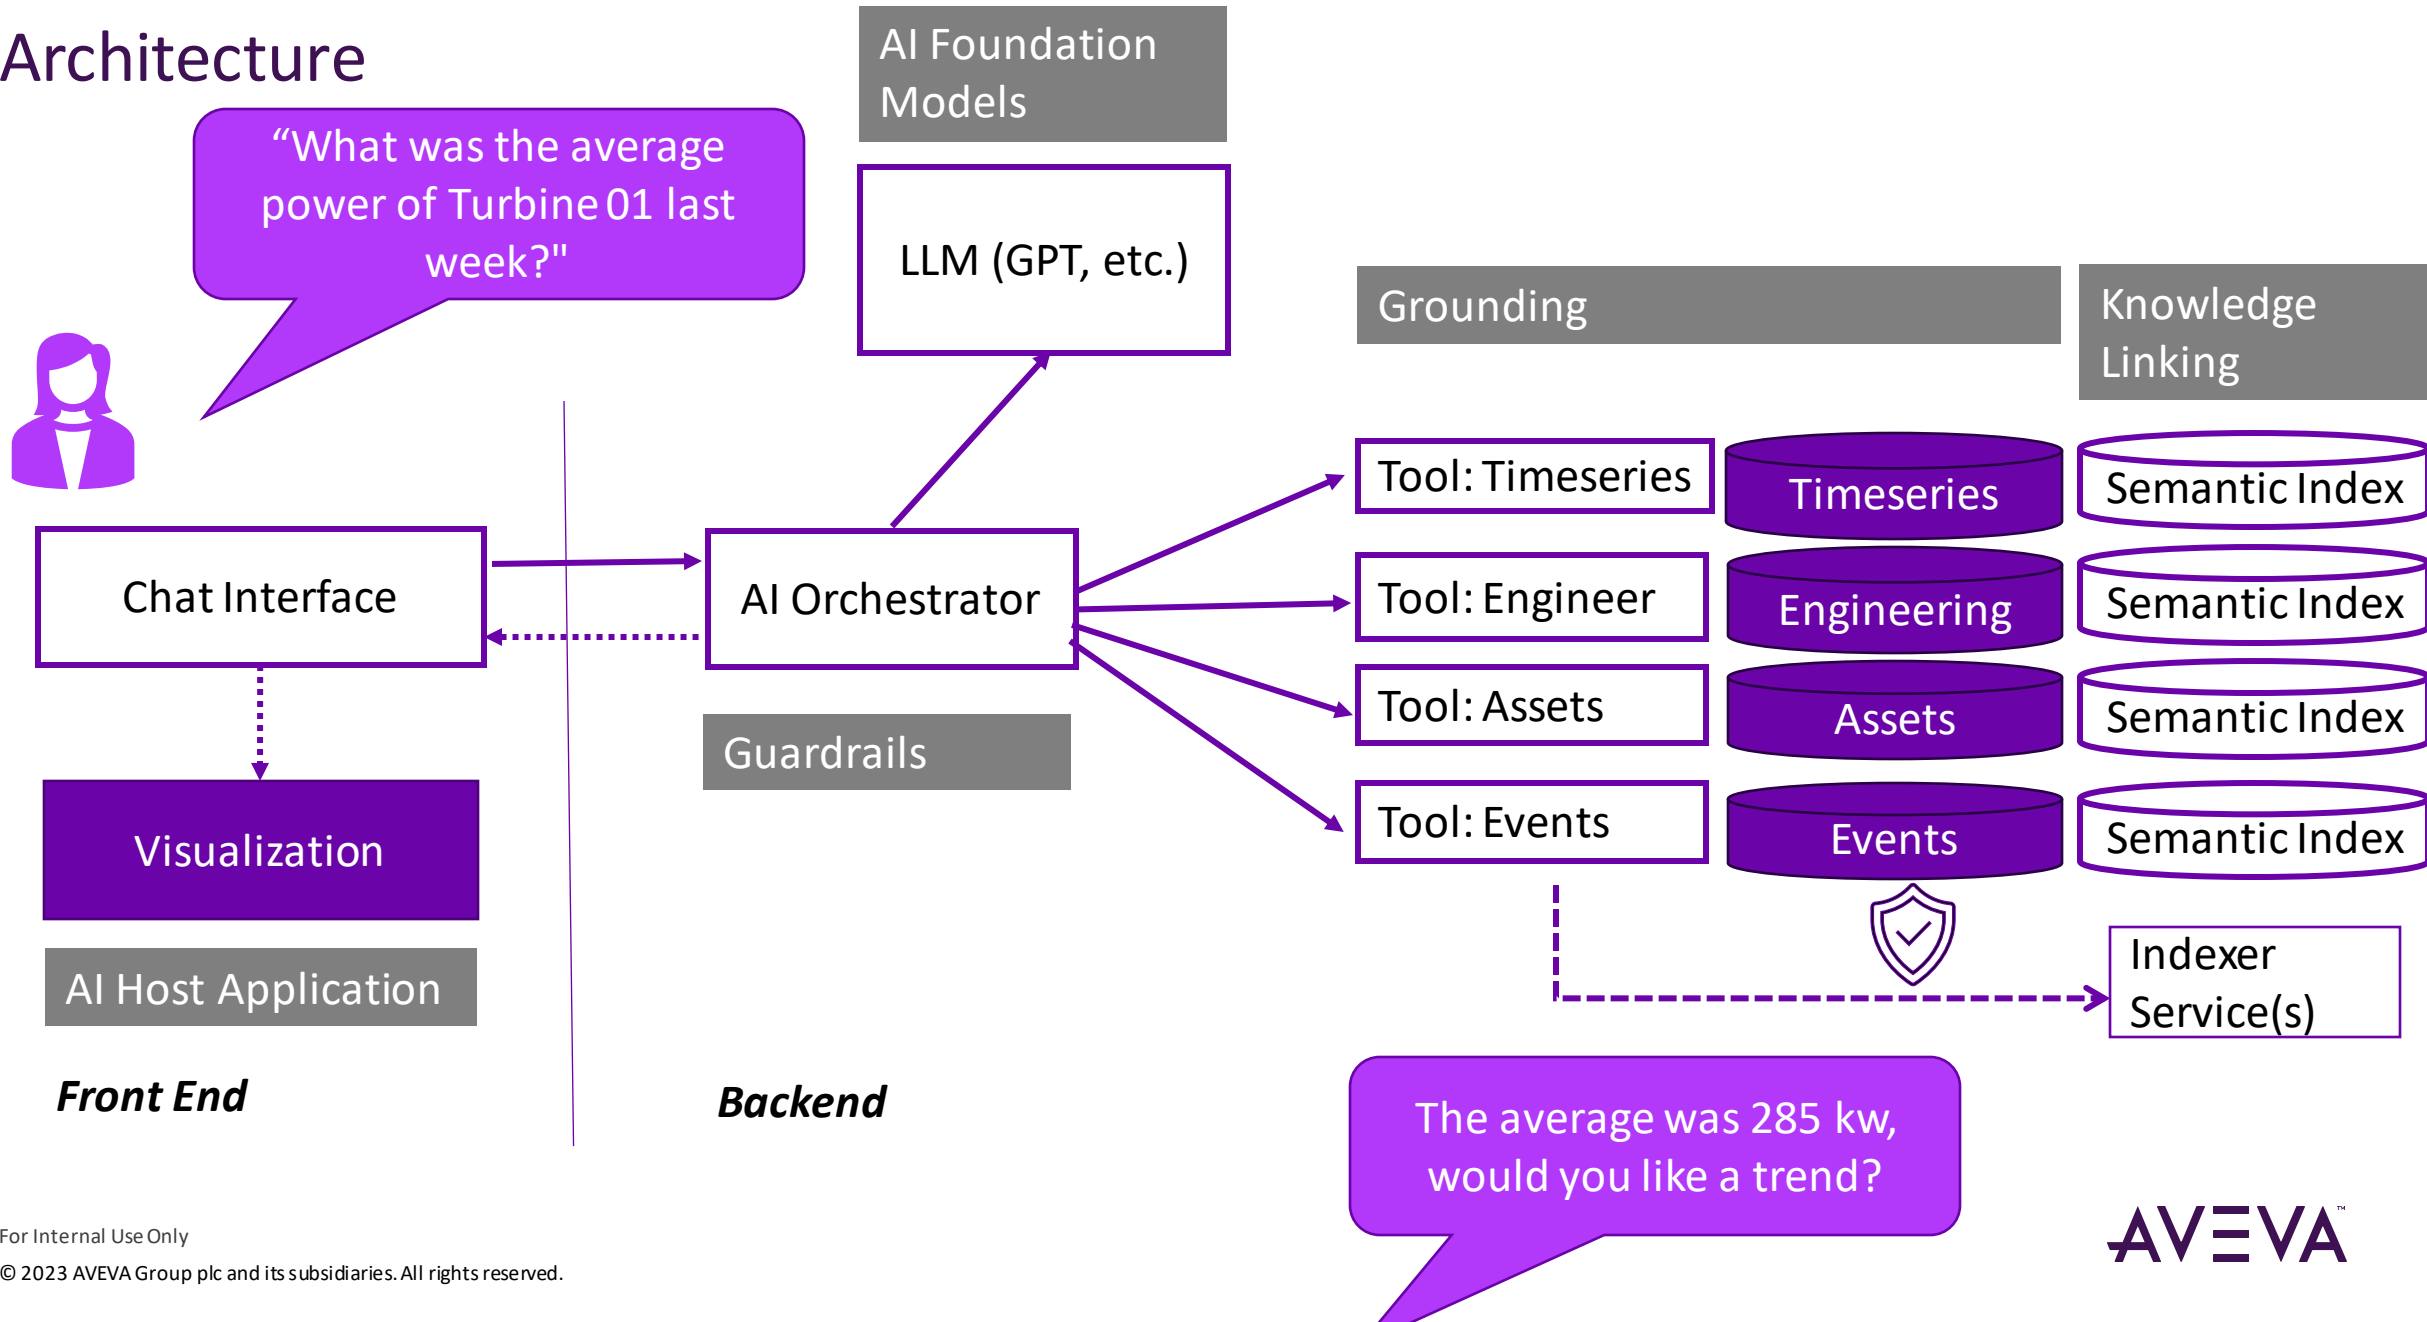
Architecture

AI Foundation Models

“What was the average power of Turbine 01 last week?"

LLM (GPT, etc.)

Grounding

Knowledge Linking

Tool: Timeseries

Timeseries

Semantic Index

Chat Interface

AI Orchestrator

Tool: Engineer

Engineering

Semantic Index

Tool: Assets

Assets

Semantic Index

Guardrails

Visualization

Tool: Events

Events

Semantic Index

AI Host Application

Indexer Service(s)

Front End

Backend

The average was 285 kw, would you like a trend?

For Internal Use Only

© 2023 AVEVA Group plc and its subsidiaries. All rights reserved.

AVEVA